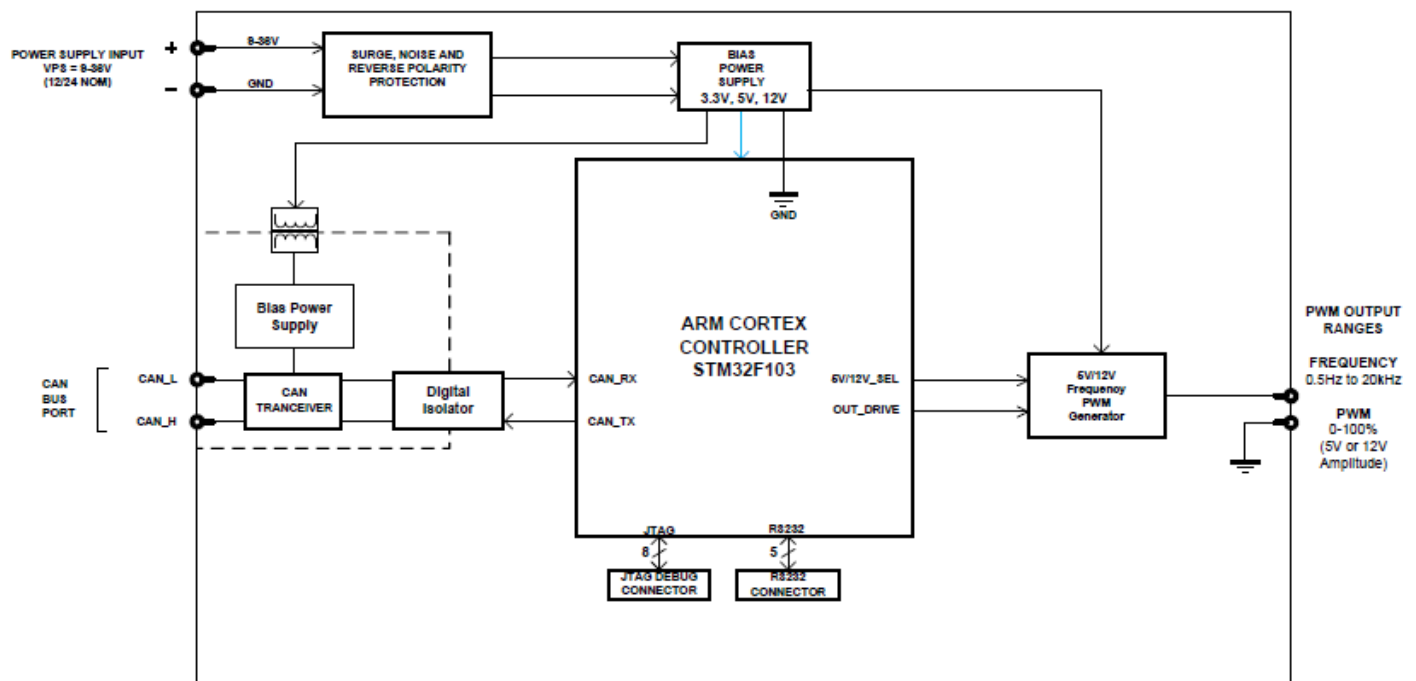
POWER SUPPLY INPUT
VPS = 9-36V
(12/24 NOM)

+

-

9-36V

GND

SURGE, NOISE AND REVERSE POLARITY PROTECTION

BIAS POWER SUPPLY
3.3V, 5V, 12V

GND

Bias Power Supply

CAN BUS PORT

CAN_L

CAN_H

CAN TRANCEIVER

Digital Isolator

CAN_RX

CAN_TX

ARM CORTEX CONTROLLER STM32F103

5V/12V_SEL

OUT_DRIVE

5V/12V Frequency PWM Generator

PWM OUTPUT RANGES

FREQUENCY
0.5Hz to 20kHz

PWM
0-100%
(5V or 12V Amplitude)

JTAG
8

RS232
5

JTAG DEBUG CONNECTOR

RS232 CONNECTOR